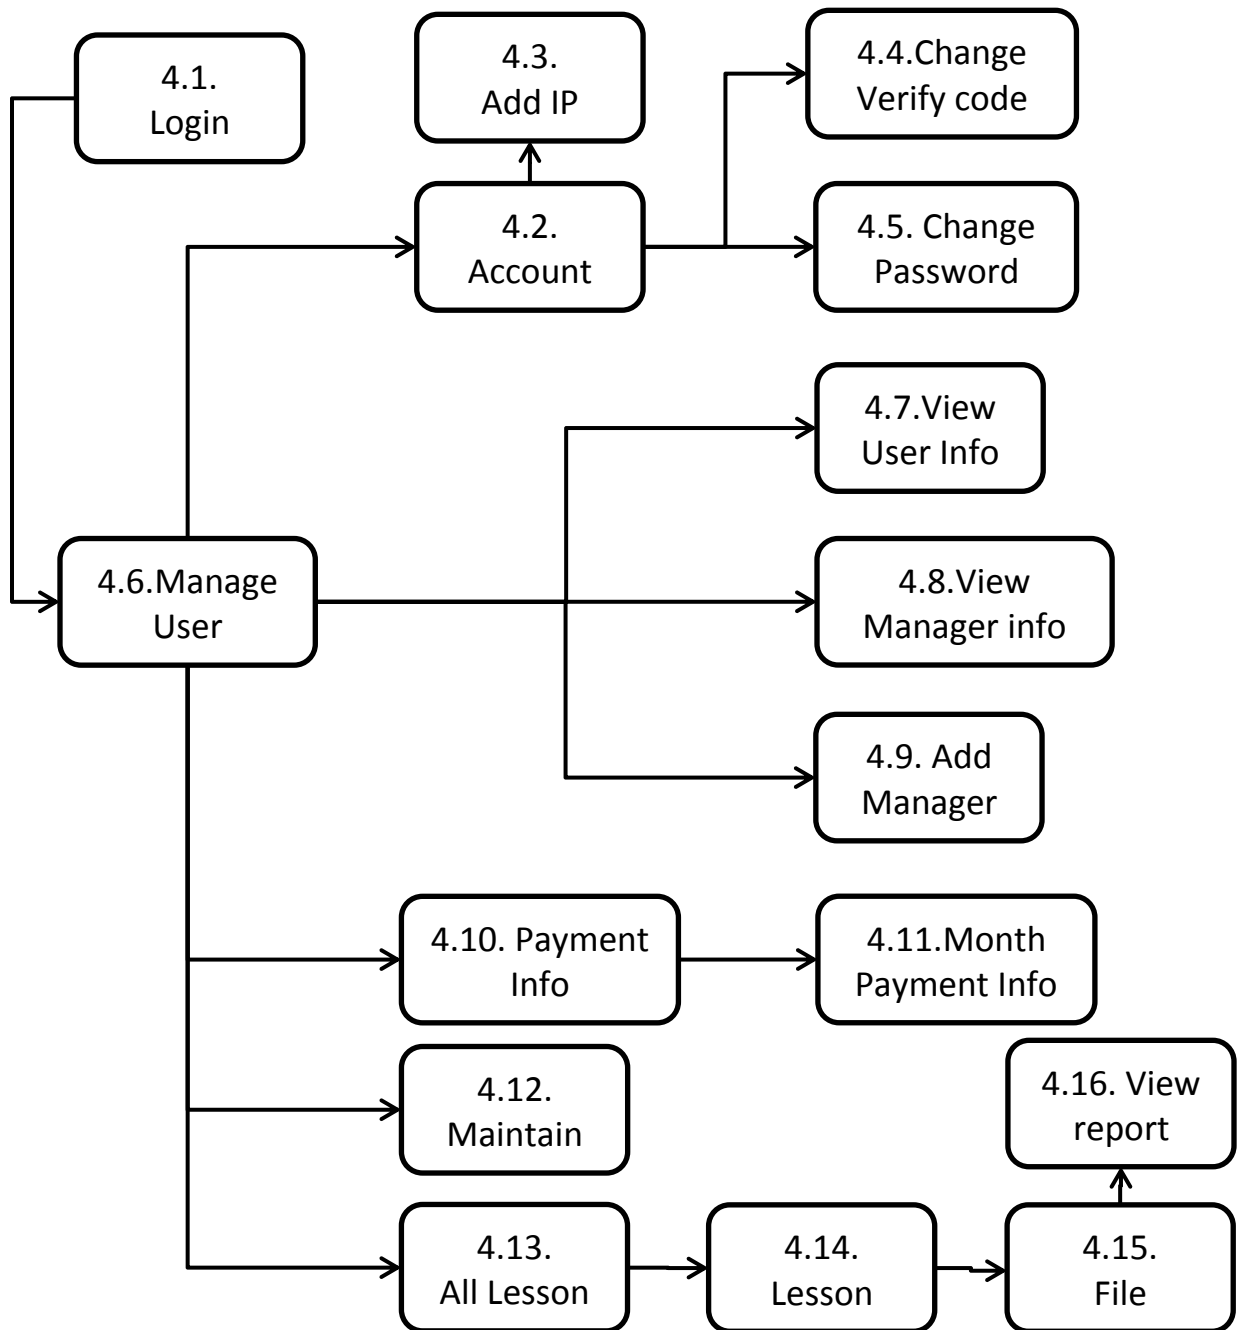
4.1. Login

4.3. Add IP

4.4.Change Verify code

4.2. Account

4.5. Change Password

4.7.View User Info

4.6.Manage User

4.8.View Manager info

4.9. Add Manager

4.10. Payment Info

4.11.Month Payment Info

4.12. Maintain

4.16. View report

4.13. All Lesson

4.14. Lesson

4.15. File